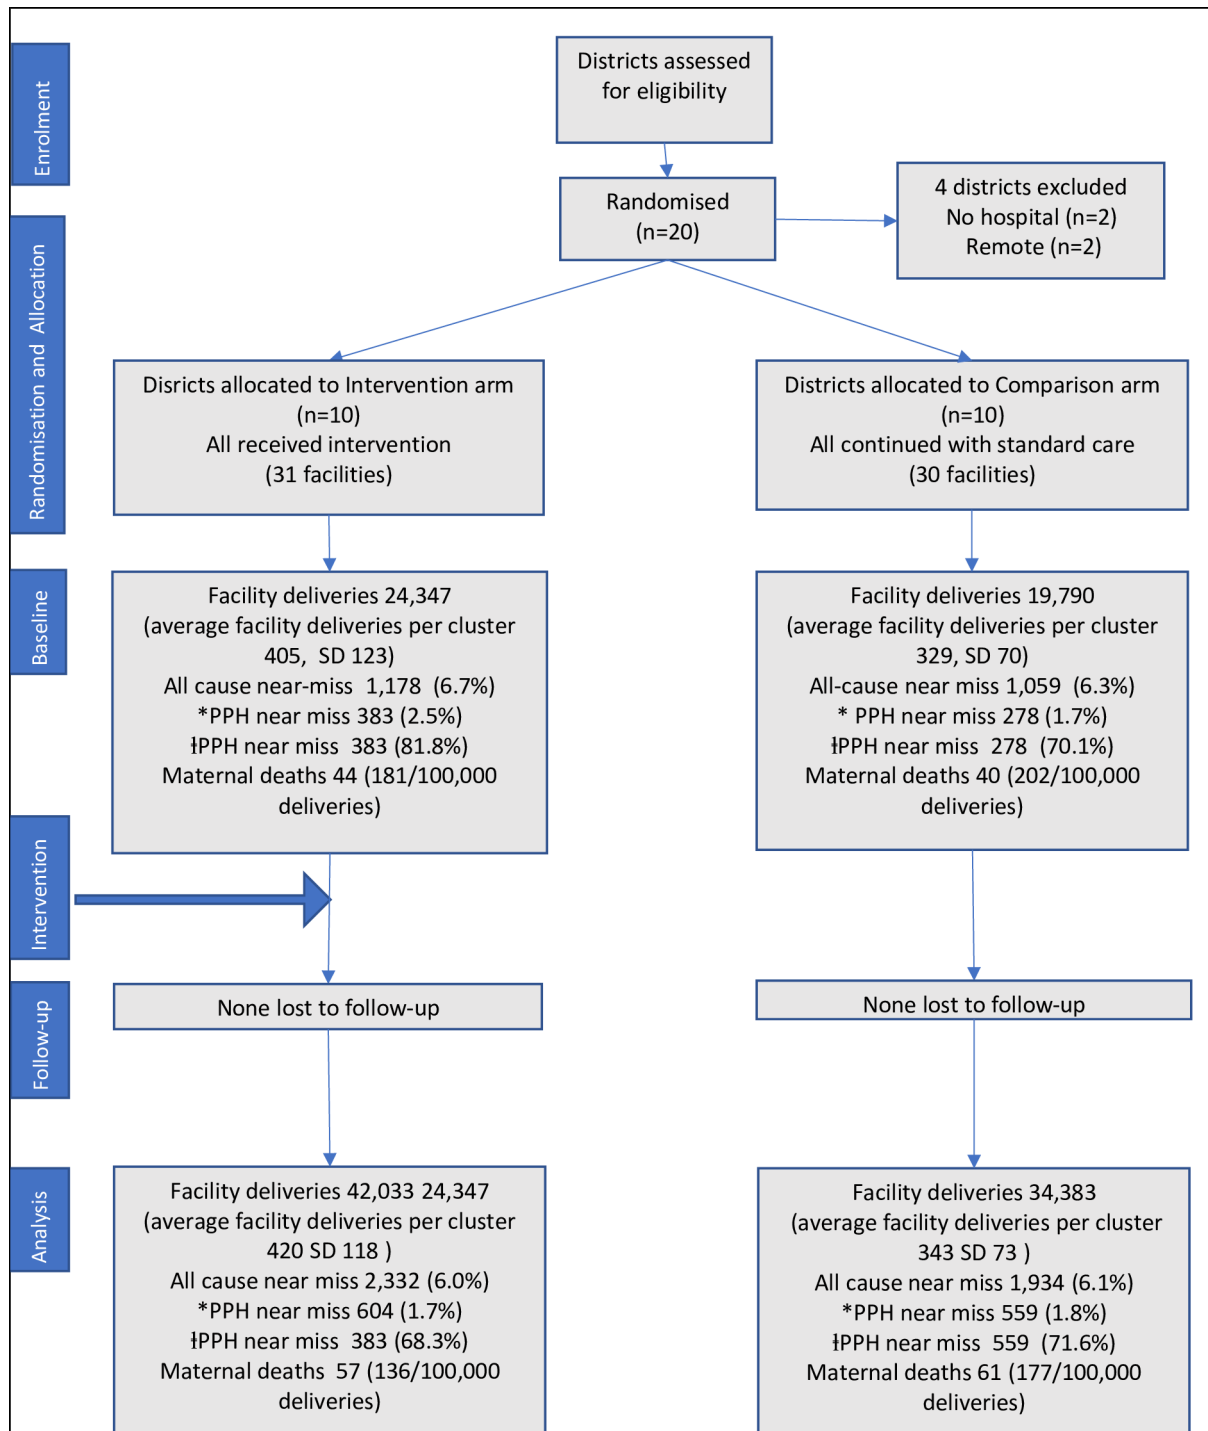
Enrolment

Districts assessed for eligibility

Randomised (n=20)

4 districts excluded
No hospital (n=2)
Remote (n=2)

Randomisation and Allocation

Disricts allocated to Intervention arm (n=10)
All received intervention (31 facilities)

Districts allocated to Comparison arm (n=10)
All continued with standard care (30 facilities)

Baseline

Facility deliveries 24,347
(average facility deliveries per cluster 405, SD 123)
All cause near-miss 1,178 (6.7%)
*PPH near miss 383 (2.5%)
ƗPPH near miss 383 (81.8%)
Maternal deaths 44 (181/100,000 deliveries)

Facility deliveries 19,790
(average facility deliveries per cluster 329, SD 70)
All-cause near miss 1,059 (6.3%)
* PPH near miss 278 (1.7%)
ƗPPH near miss 278 (70.1%)
Maternal deaths 40 (202/100,000 deliveries)

Intervention

Follow-up

None lost to follow-up

None lost to follow-up

Analysis

Facility deliveries 42,033 24,347
(average facility deliveries per cluster 420 SD 118 )
All cause near miss 2,332 (6.0%)
*PPH near miss 604 (1.7%)
ƗPPH near miss 383 (68.3%)
Maternal deaths 57 (136/100,000 deliveries)

Facility deliveries 34,383
(average facility deliveries per cluster 343 SD 73 )
All cause near miss 1,934 (6.1%)
*PPH near miss 559 (1.8%)
ƗPPH near miss 559 (71.6%)
Maternal deaths 61 (177/100,000 deliveries)